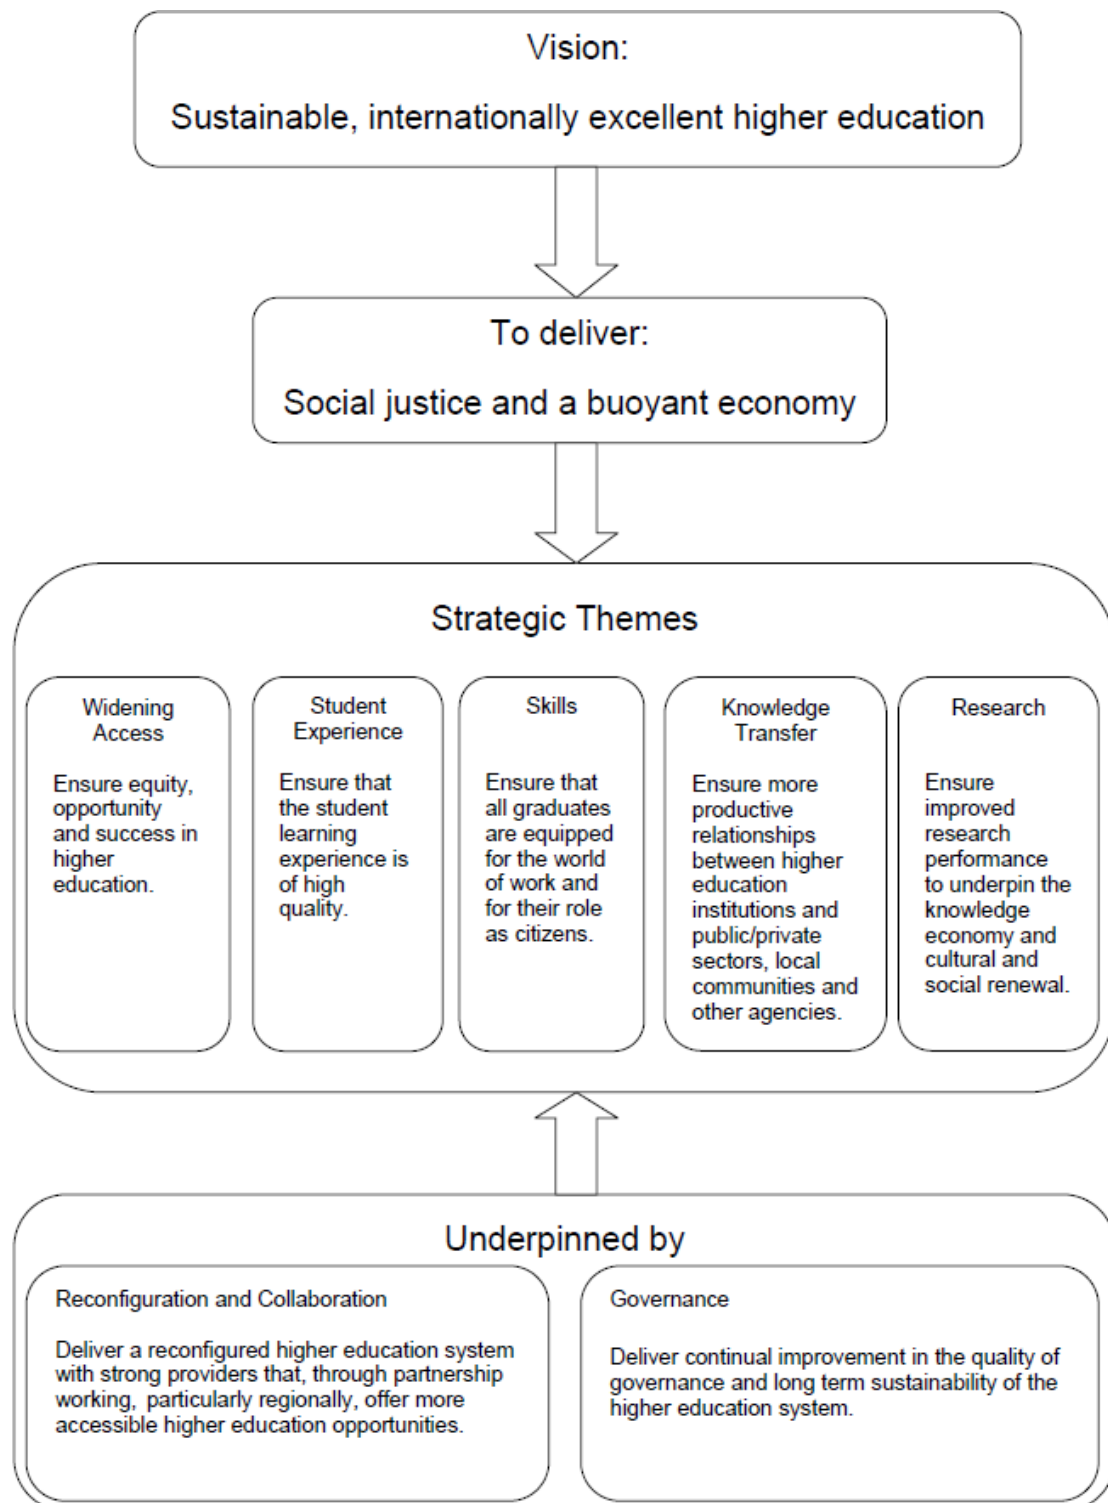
Vision:

Sustainable, internationally excellent higher education

To deliver:

Social justice and a buoyant economy

Strategic Themes

Widening Access

Ensure equity, opportunity and success in higher education.

Student Experience

Ensure that the student learning experience is of high quality.

Skills

Ensure that all graduates are equipped for the world of work and for their role as citizens.

Knowledge Transfer

Ensure more productive relationships between higher education institutions and public/private sectors, local communities and other agencies.

Research

Ensure improved research performance to underpin the knowledge economy and cultural and social renewal.

Underpinned by

Reconfiguration and Collaboration

Deliver a reconfigured higher education system with strong providers that, through partnership working, particularly regionally, offer more accessible higher education opportunities.

Governance

Deliver continual improvement in the quality of governance and long term sustainability of the higher education system.